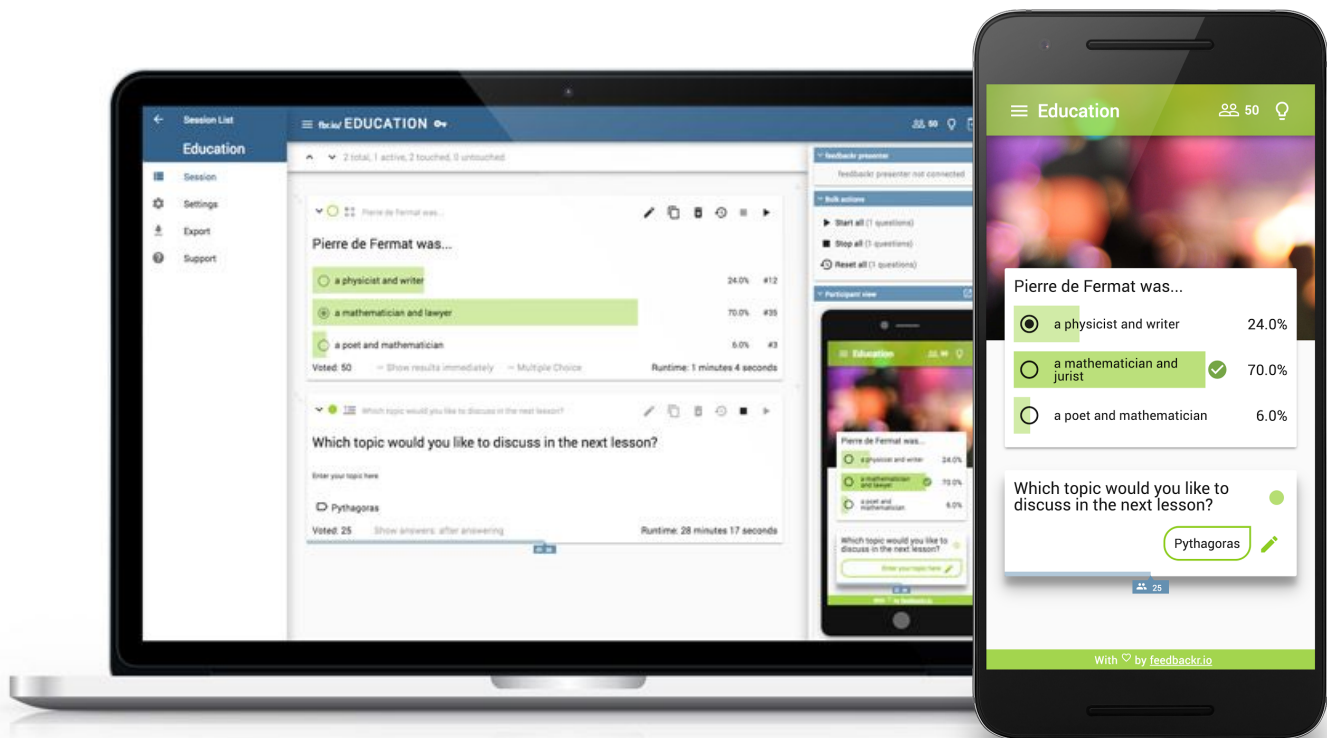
Session List

Education

Session

Settings

Export

Support

fbr.io/ EDUCATION

50

2 total, 1 active, 2 touched, 0 untouched

Pierre de Fermat was...

Pierre de Fermat was...

a physicist and writer 24.0% #12

a mathematician and lawyer 70.0% #35

a poet and mathematician 6.0% #3

Voted: 50 Show results immediately Multiple Choice Runtime: 1 minutes 4 seconds

Which topic would you like to discuss in the next lesson?

Which topic would you like to discuss in the next lesson?

Enter your topic here

Pythagoras

Voted: 25 Show answers: after answering Runtime: 28 minutes 17 seconds

feedbackr presenter

feedbackr presenter not connected

Bulk actions

Start all (1 questions)

Stop all (1 questions)

Reset all (1 questions)

Participant view

Education 50

Pierre de Fermat was...

a physicist and writer 24.0%

a mathematician and lawyer 70.0%

a poet and mathematician 6.0%

Which topic would you like to discuss in the next lesson?

Enter your topic here

Education 50

Pierre de Fermat was...

a physicist and writer 24.0%

a mathematician and jurist 70.0%

a poet and mathematician 6.0%

Which topic would you like to discuss in the next lesson?

Pythagoras

25

With ♡ by feedbackr.io